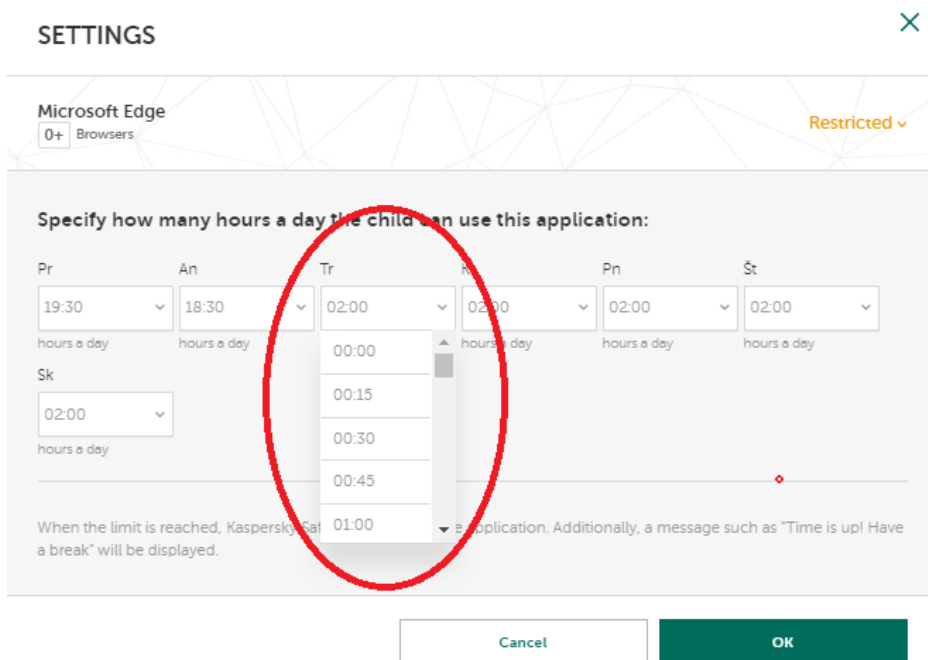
SETTINGS

Microsoft Edge
0+ Browsers

Restricted

Specify how many hours a day the child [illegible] use this application:

Pr
19:30
hours a day

An
18:30
hours a day

Tr
02:00

R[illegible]
02:00
hours a day

Pn
02:00
hours a day

Št
02:00
hours a day

Sk
02:00
hours a day

00:00
00:15
00:30
00:45
01:00

When the limit is reached, Kaspersky Saf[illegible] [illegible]e application. Additionally, a message such as "Time is up! Have a break" will be displayed.

Cancel
OK